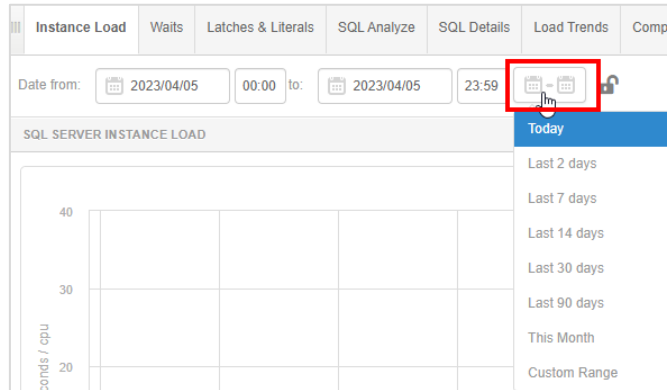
Instance Load | Waits | Latches & Literals | SQL Analyze | SQL Details | Load Trends | Comp

Date from: 2023/04/05 00:00 to: 2023/04/05 23:59

SQL SERVER INSTANCE LOAD

Today
Last 2 days
Last 7 days
Last 14 days
Last 30 days
Last 90 days
This Month
Custom Range

40
30
20
conds / cpu